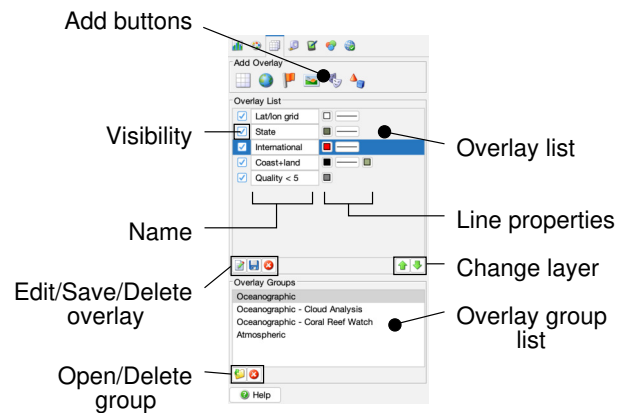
Add buttons

Add Overlay

Overlay List

Lat/lon grid

State

International

Coast+land

Quality < 5

Visibility

Overlay list

Line properties

Name

Change layer

Edit/Save/Delete overlay

Overlay Groups

Oceanographic

Oceanographic - Cloud Analysis

Oceanographic - Coral Reef Watch

Atmospheric

Overlay group list

Open/Delete group

Help